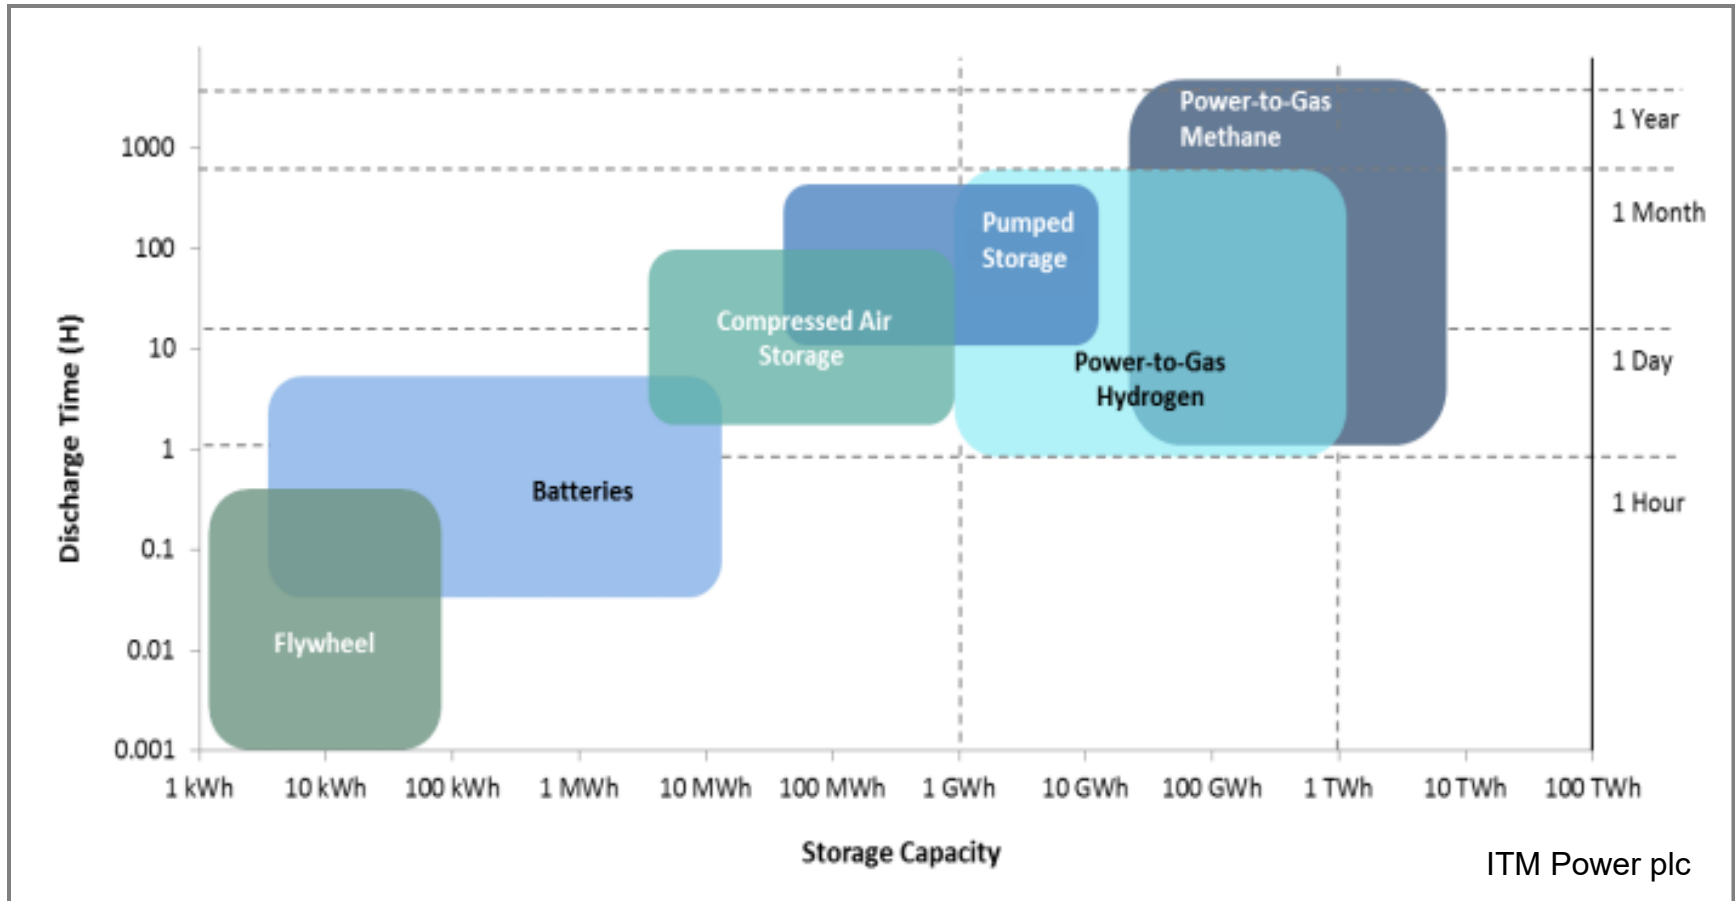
Discharge Time (H)

1000
100
10
1
0.1
0.01
0.001

Power-to-Gas Methane

Pumped Storage

Compressed Air Storage

Power-to-Gas Hydrogen

Batteries

Flywheel

1 Year
1 Month
1 Day
1 Hour

1 kWh 10 kWh 100 kWh 1 MWh 10 MWh 100 MWh 1 GWh 10 GWh 100 GWh 1 TWh 10 TWh 100 TWh

Storage Capacity

ITM Power plc